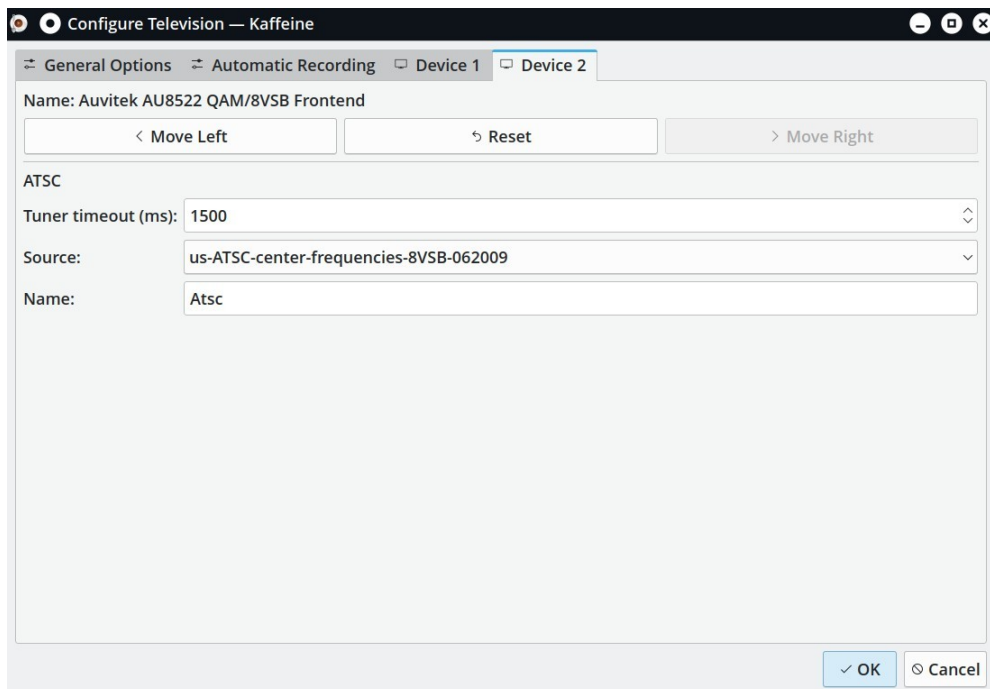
Configure Television — Kaffeine

General Options
Automatic Recording
Device 1
Device 2

Name: Auvitek AU8522 QAM/8VSB Frontend

< Move Left
Reset
> Move Right

ATSC

Tuner timeout (ms): 1500

Source: us-ATSC-center-frequencies-8VSB-062009

Name: Atsc

OK
Cancel